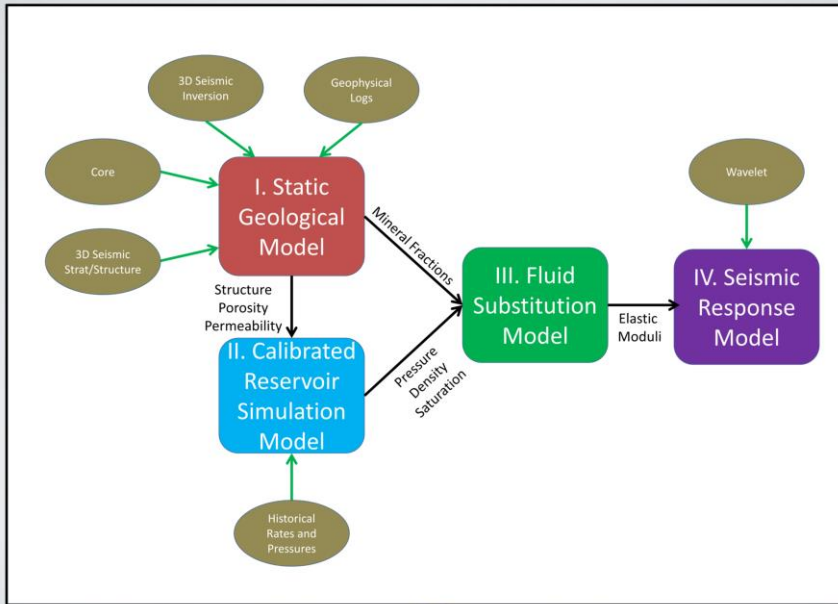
3D Seismic Inversion

Geophysical Logs

Core

I. Static Geological Model

3D Seismic Strat/Structure

Mineral Fractions

Wavelet

Structure Porosity Permeability

III. Fluid Substitution Model

IV. Seismic Response Model

Elastic Moduli

II. Calibrated Reservoir Simulation Model

Pressure Density Saturation

Historical Rates and Pressures